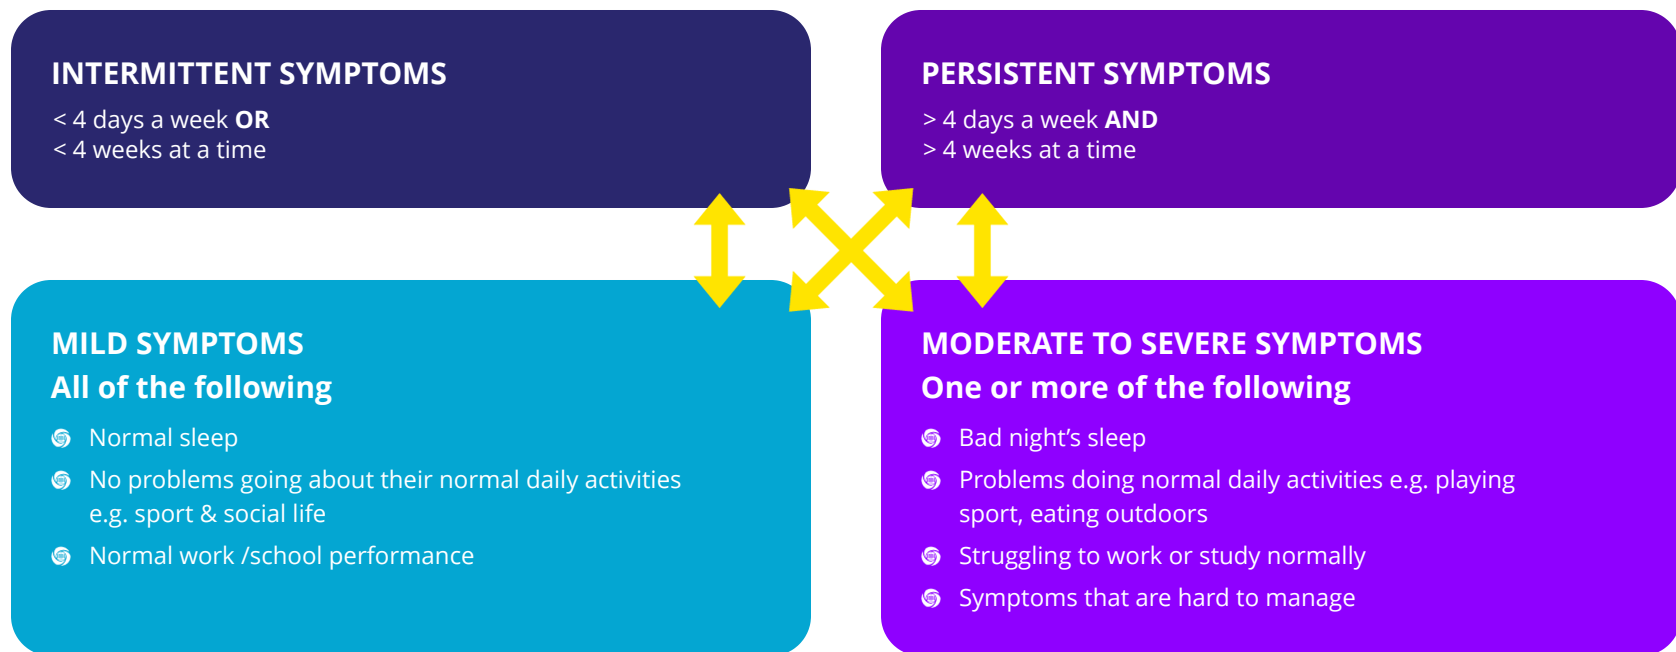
INTERMITTENT SYMPTOMS

< 4 days a week **OR**
< 4 weeks at a time

PERSISTENT SYMPTOMS

> 4 days a week **AND**
> 4 weeks at a time

MILD SYMPTOMS

All of the following

- Normal sleep
- No problems going about their normal daily activities e.g. sport & social life
- Normal work /school performance

MODERATE TO SEVERE SYMPTOMS

One or more of the following

- Bad night's sleep
- Problems doing normal daily activities e.g. playing sport, eating outdoors
- Struggling to work or study normally
- Symptoms that are hard to manage